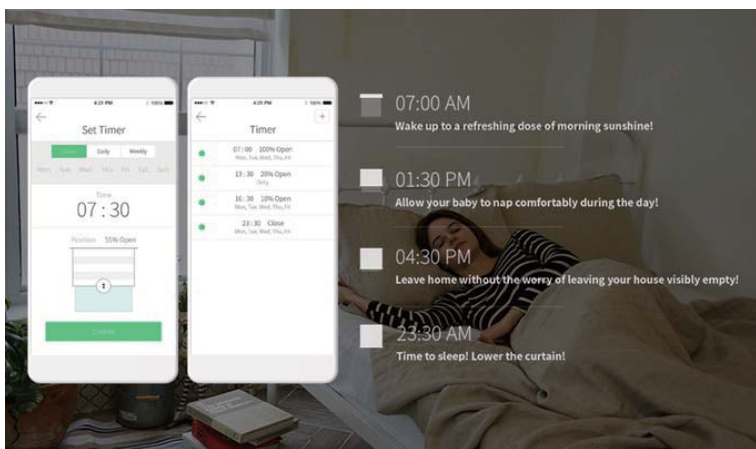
4:25 PM 100%

Set Timer

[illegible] Daily Weekly

Mon. Tue. Wed. Thu. Fri. Sat. Sun.

Time

07 : 30

Position 55% Open

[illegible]

4:25 PM 100%

Timer

+

07 : 00 100% Open
Mon, Tue, Wed, Thu, Fri

13 : 30 20% Open
Only

16 : 30 10% Open
Mon, Tue, Wed, Thu, Fri

23 : 30 Close
Mon, Tue, Wed, Thu, Fri

07:00 AM
Wake up to a refreshing dose of morning sunshine!

01:30 PM
Allow your baby to nap comfortably during the day!

04:30 PM
Leave home without the worry of leaving your house visibly empty!

23:30 AM
Time to sleep! Lower the curtain!